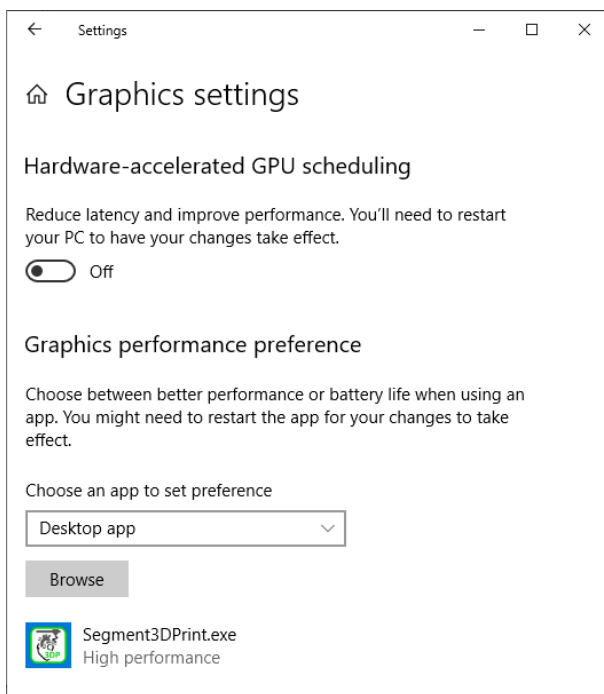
Settings

Graphics settings

Hardware-accelerated GPU scheduling

Reduce latency and improve performance. You'll need to restart your PC to have your changes take effect.

Off

Graphics performance preference

Choose between better performance or battery life when using an app. You might need to restart the app for your changes to take effect.

Choose an app to set preference

Desktop app

Browse

3DP

Segment3DPrint.exe
High performance